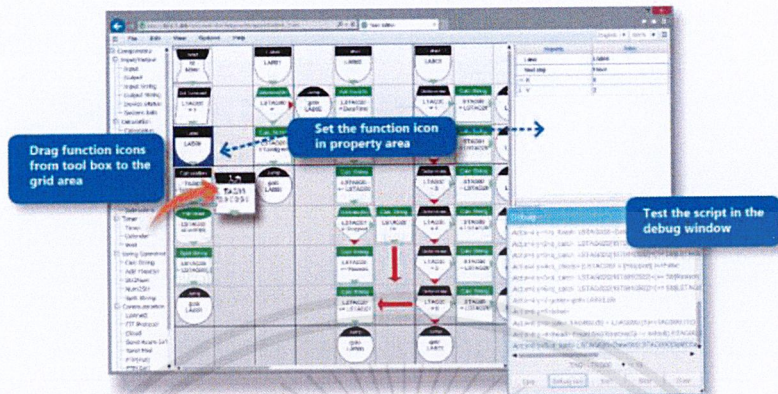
Drag function icons from tool box to the grid area

Set the function icon in property area

Test the script in the debug window

File Edit View Options Help

Components
Input/Output
Input
Output
Input String
Output String
Device Status
System Info
Calculation
Calculation
Timer
Timer
Calendar
Wait
String Operation
Calc String
Add Header
StrCheck
NumCStr
Split String
Communication
Listened
Send Access Set
Send Poll

Label
Label
Debug

Property Value
Label Label
Text step Finish

Label
LABEL
Label
LABEL
Jump
LABEL
Calc String
Split String
Calc String
Jump
LABEL

Debug
Debug run
Stop
Step
Clear
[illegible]